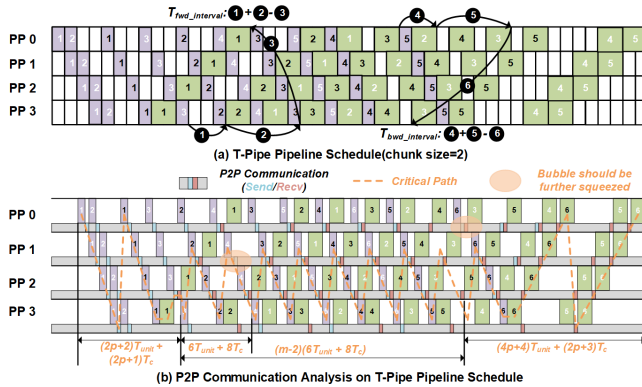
$T_{fwd\_interval}$: 1 + 2 - 3

PP 0
PP 1
PP 2
PP 3

4 5
6
3
1 2

$T_{bwd\_interval}$: 4 + 5 - 6

(a) T-Pipe Pipeline Schedule(chunk size=2)

P2P Communication (Send/Recv)

Critical Path

Bubble should be further squeezed

PP 0
PP 1
PP 2
PP 3

$(2p+2)T_{unit}$ + $(2p+1)T_c$

$6T_{unit}$ + $8T_c$

$(m\text{-}2)(6T_{unit}$ + $8T_c)$

$(4p+4)T_{unit}$ + $(2p+3)T_c$

(b) P2P Communication Analysis on T-Pipe Pipeline Schedule